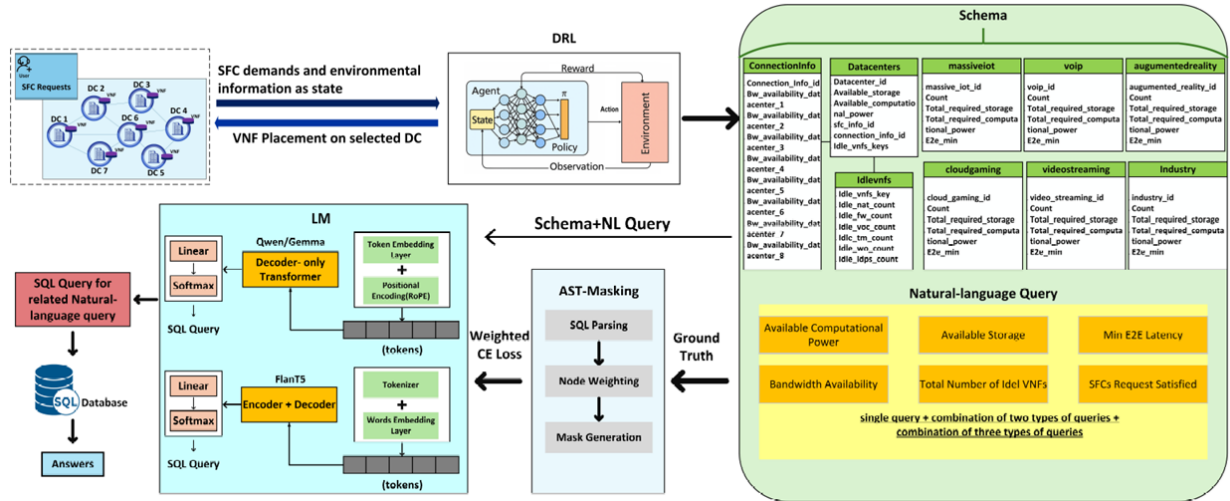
User
SFC Requests
DC 2
DC 3
DC 4
DC 1
DC 6
DC 7
DC 5
VNF

SFC demands and environmental information as state

VNF Placement on selected DC

DRL
Reward
Agent
State
Policy
π
Action
Environment
Observation

Schema

| ConnectionInfo |
|---|
| Connection_Info_id |
| Bw_availability_datacenter_1 |
| Bw_availability_datacenter_2 |
| Bw_availability_datacenter_3 |
| Bw_availability_datacenter_4 |
| Bw_availability_datacenter_5 |
| Bw_availability_datacenter_6 |
| Bw_availability_datacenter_7 |
| Bw_availability_datacenter_8 |

| Datacenters |
|---|
| Datacenter_id |
| Available_storage |
| Available_computational_power |
| sfc_info_id |
| connection_info_id |
| Idle_vnfs_keys |

| massiveiot |
|---|
| massive_iot_id |
| Count |
| Total_required_storage |
| Total_required_computational_power |
| E2e_min |

| voip |
|---|
| voip_id |
| Count |
| Total_required_storage |
| Total_required_computational_power |
| E2e_min |

| augumentedreality |
|---|
| augumented_reality_id |
| Count |
| Total_required_storage |
| Total_required_computational_power |
| E2e_min |

| Idlevnfs |
|---|
| Idle_vnfs_key |
| Idle_nat_count |
| Idle_fw_count |
| Idle_voc_count |
| Idle_tm_count |
| Idle_wo_count |
| Idle_idps_count |

| cloudgaming |
|---|
| cloud_gaming_id |
| Count |
| Total_required_storage |
| Total_required_computational_power |
| E2e_min |

| videostreaming |
|---|
| video_streaming_id |
| Count |
| Total_required_storage |
| Total_required_computational_power |
| E2e_min |

| Industry |
|---|
| industry_id |
| Count |
| Total_required_storage |
| Total_required_computational_power |
| E2e_min |

Natural-language Query
Available Computational Power
Available Storage
Min E2E Latency
Bandwidth Availability
Total Number of Idel VNFs
SFCs Request Satisfied
single query + combination of two types of queries + combination of three types of queries

Schema+NL Query

LM
Qwen/Gemma
Linear
Softmax
Decoder- only Transformer
Token Embedding Layer
+
Positional Encoding(RoPE)
SQL Query
(tokens)
FlanT5
Linear
Softmax
Encoder + Decoder
Tokenizer
+
Words Embedding Layer
SQL Query
(tokens)

AST-Masking
SQL Parsing
Node Weighting
Mask Generation

Weighted CE Loss
Ground Truth

SQL Query for related Natural-language query
SQL
Database
Answers